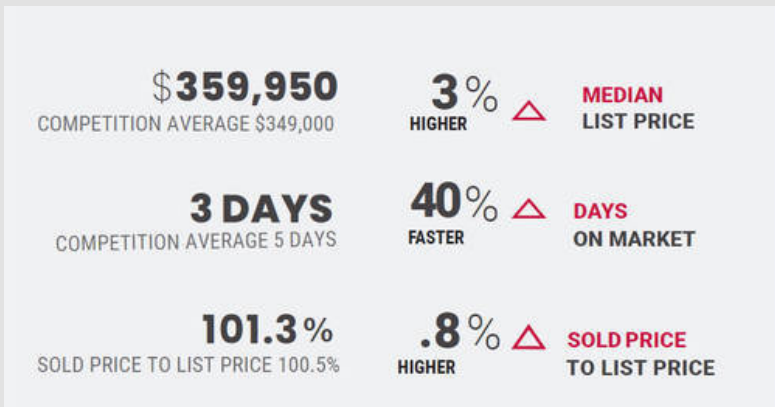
$359,950
COMPETITION AVERAGE $349,000

3%
HIGHER

MEDIAN
LIST PRICE

3 DAYS
COMPETITION AVERAGE 5 DAYS

40%
FASTER

DAYS
ON MARKET

101.3%
SOLD PRICE TO LIST PRICE 100.5%

.8%
HIGHER

SOLD PRICE
TO LIST PRICE